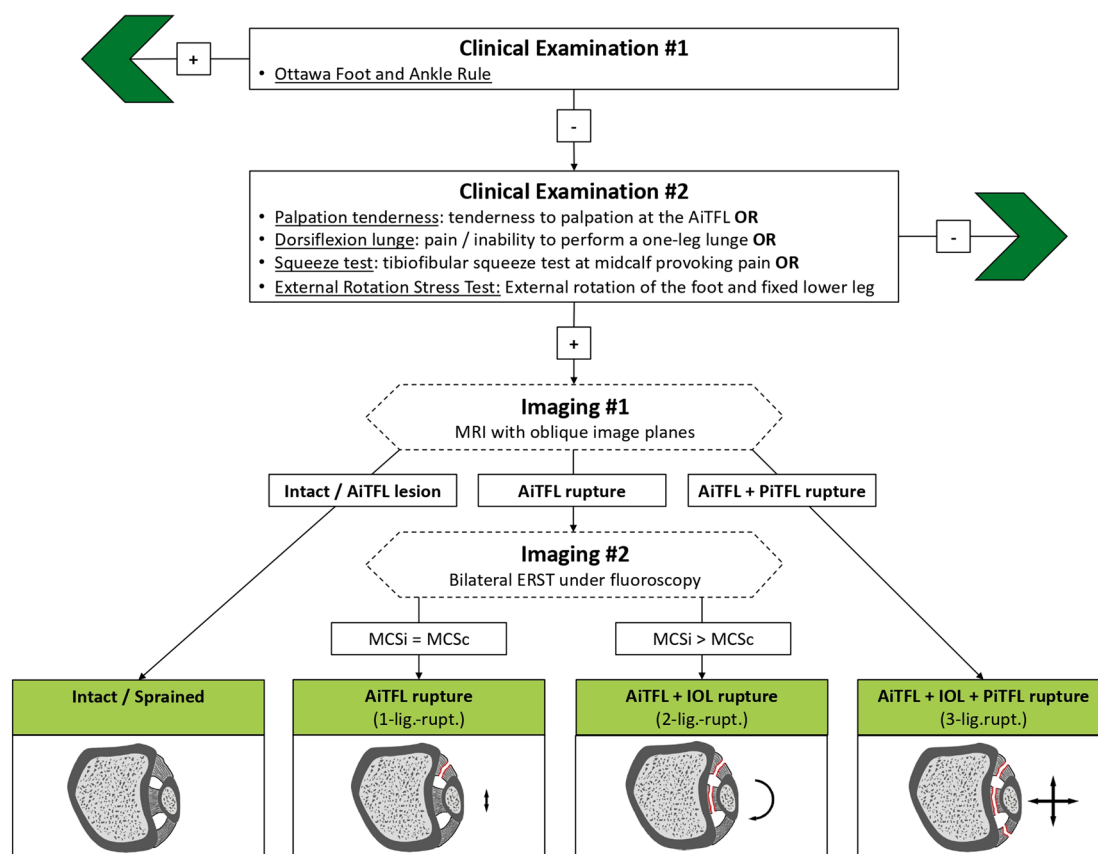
+

Clinical Examination #1

• Ottawa Foot and Ankle Rule

-

Clinical Examination #2

• Palpation tenderness: tenderness to palpation at the AiTFL **OR**
• Dorsiflexion lunge: pain / inability to perform a one-leg lunge **OR**
• Squeeze test: tibiofibular squeeze test at midcalf provoking pain **OR**
• External Rotation Stress Test: External rotation of the foot and fixed lower leg

-

+

Imaging #1
MRI with oblique image planes

Intact / AiTFL lesion

AiTFL rupture

AiTFL + PiTFL rupture

Imaging #2
Bilateral ERST under fluoroscopy

MCSi = MCSc

MCSi > MCSc

Intact / Sprained

AiTFL rupture
(1-lig.-rupt.)

AiTFL + IOL rupture
(2-lig.-rupt.)

AiTFL + IOL + PiTFL rupture
(3-lig.rupt.)